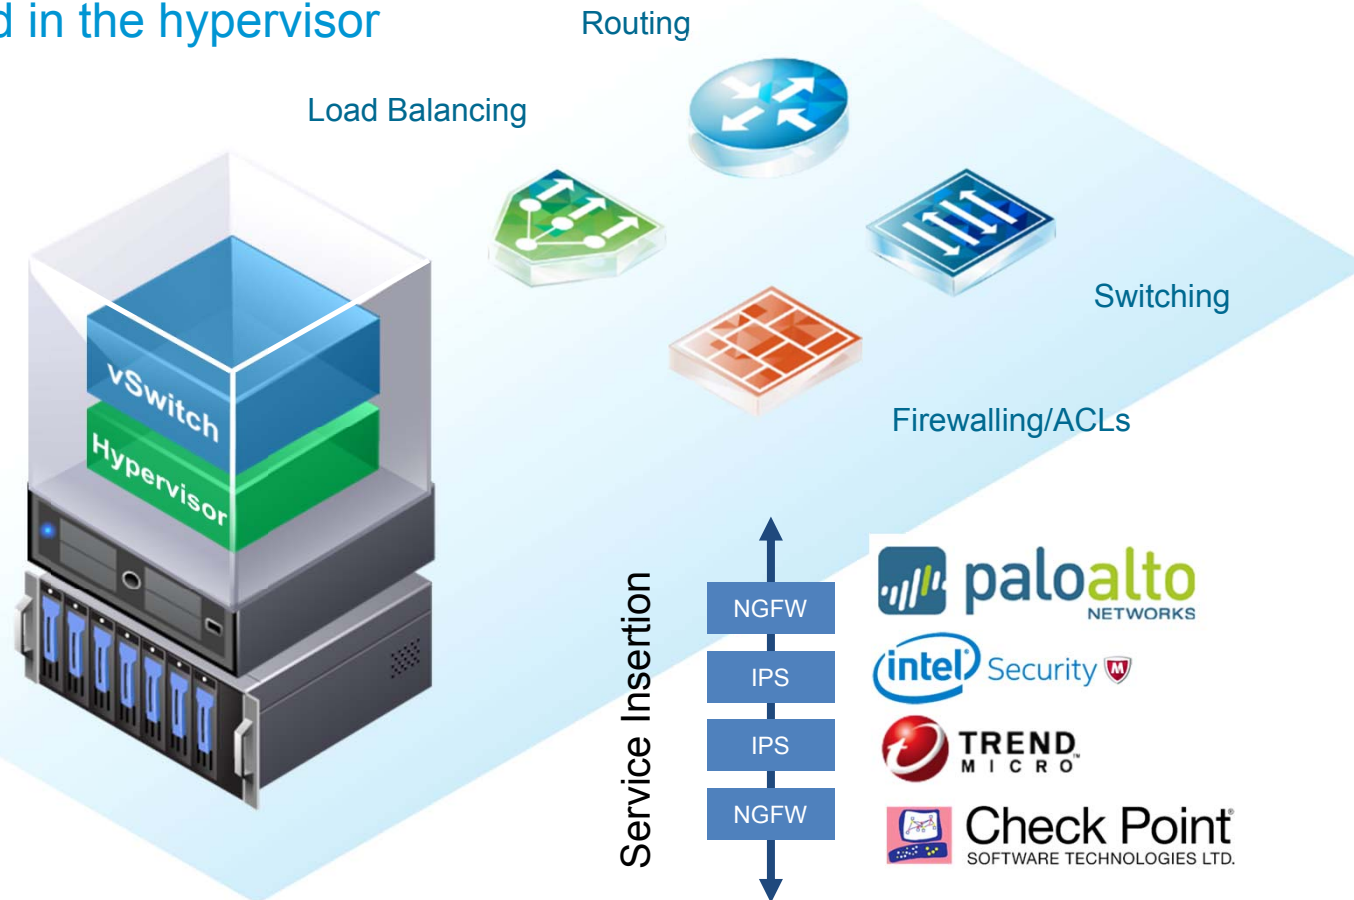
d in the hypervisor

Routing

Load Balancing

Switching

Firewalling/ACLs

vSwitch

Hypervisor

Service Insertion

NGFW

IPS

IPS

NGFW

paloalto NETWORKS

intel Security

TREND MICRO

Check Point SOFTWARE TECHNOLOGIES LTD.